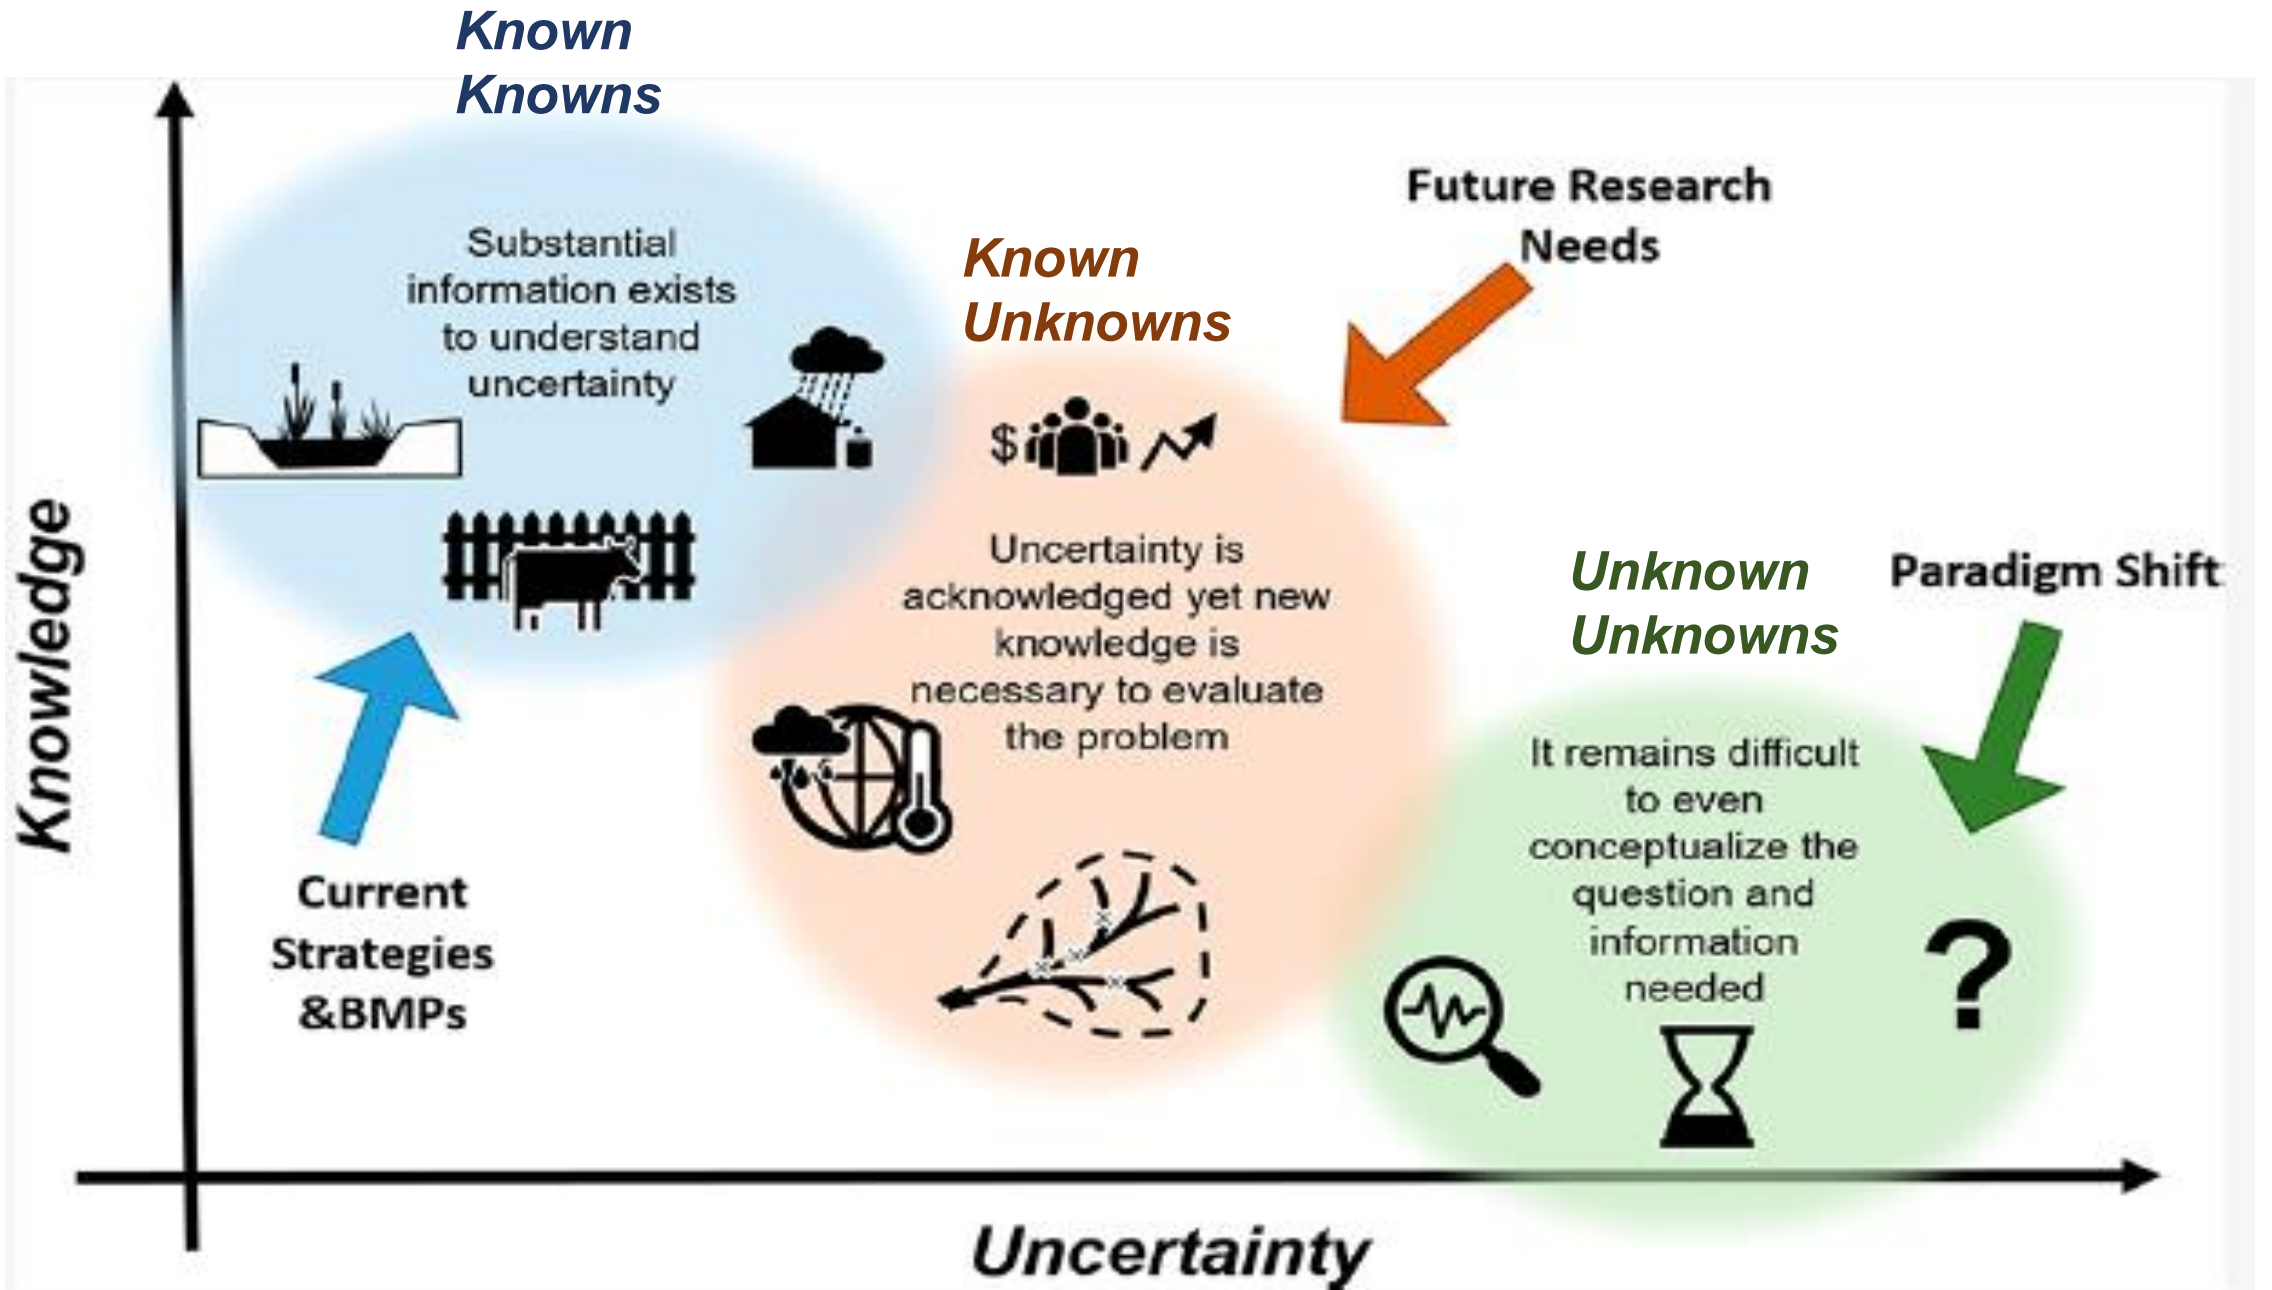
Known Knowns

Substantial information exists to understand uncertainty

Known Unknowns

Future Research Needs

$

Uncertainty is acknowledged yet new knowledge is necessary to evaluate the problem

Unknown Unknowns

Paradigm Shift

It remains difficult to even conceptualize the question and information needed

?

Knowledge

Current Strategies &BMPs

Uncertainty